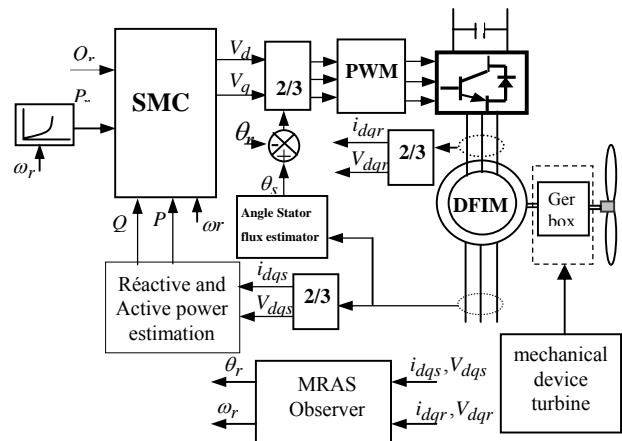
$Q_r$

$P_r$

$\omega_r$

SMC

$V_d$

$V_q$

2/3

PWM

$\theta_n$

$\theta_s$

$i_{dqr}$

$V_{dqr}$

2/3

Angle Stator flux estimator

DFIM

Ger box

$Q$

$P$

$\omega r$

Réactive and Active power estimation

$i_{dqs}$

$V_{dqs}$

2/3

$\theta_r$

$\omega_r$

MRAS Observer

$i_{dqs}, V_{dqs}$

$i_{dqr}, V_{dqr}$

mechanical device turbine